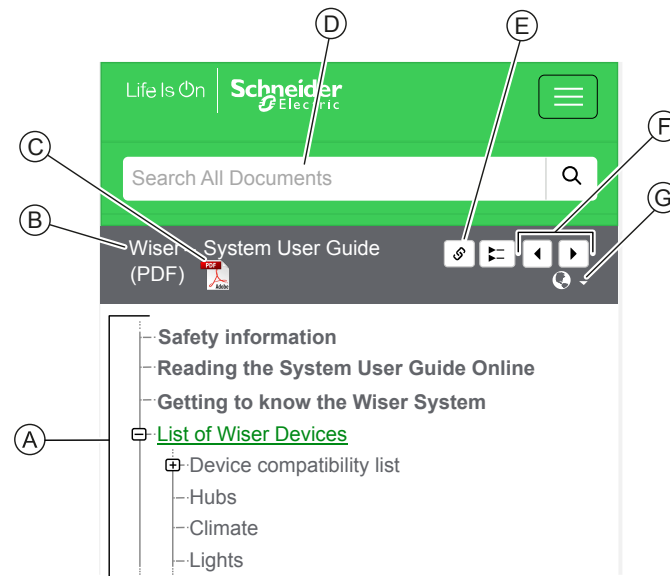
D

E

F

G

C

B

A

Life Is On Schneider Electric

Search All Documents

Wiser System User Guide (PDF)

PDF

Adobe

Safety information

Reading the System User Guide Online

Getting to know the Wiser System

List of Wiser Devices

Device compatibility list

Hubs

Climate

Lights